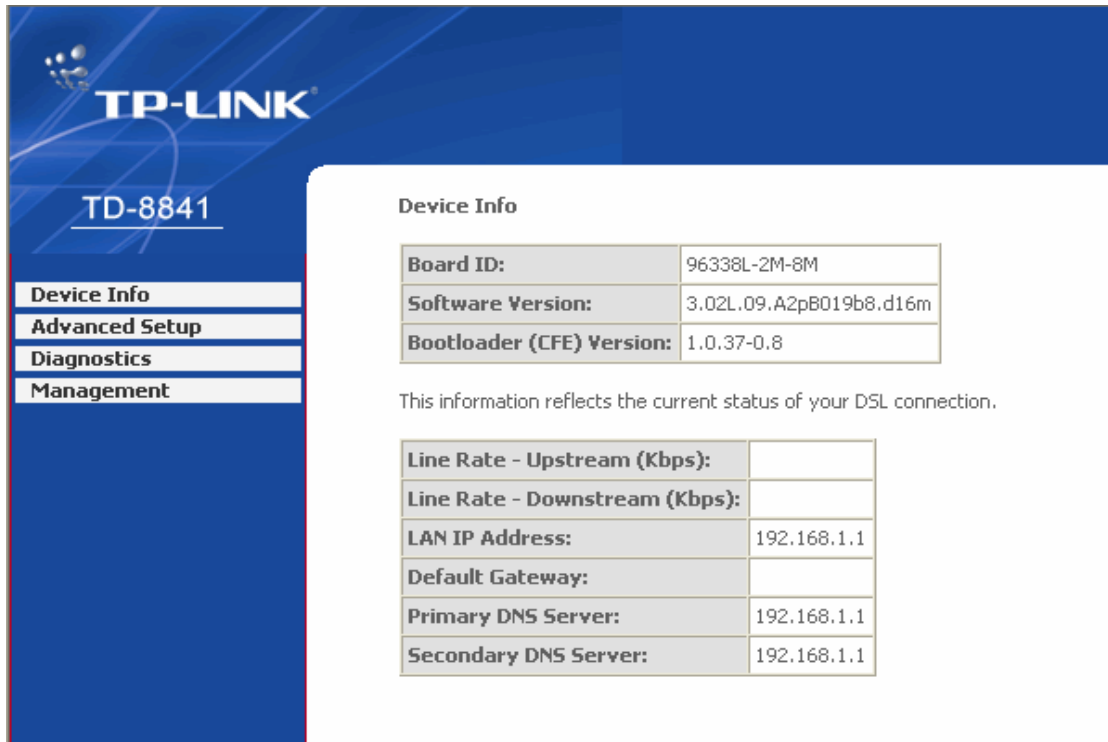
TP-LINK®

TD-8841

Device Info
Advanced Setup
Diagnostics
Management

Device Info

| | |
|---|---|
| Board ID: | 96338L-2M-8M |
| Software Version: | 3.02L.09.A2pB019b8.d16m |
| Bootloader (CFE) Version: | 1.0.37-0.8 |

This information reflects the current status of your DSL connection.

| | |
|---|---|
| Line Rate - Upstream (Kbps): | |
| Line Rate - Downstream (Kbps): | |
| LAN IP Address: | 192.168.1.1 |
| Default Gateway: | |
| Primary DNS Server: | 192.168.1.1 |
| Secondary DNS Server: | 192.168.1.1 |